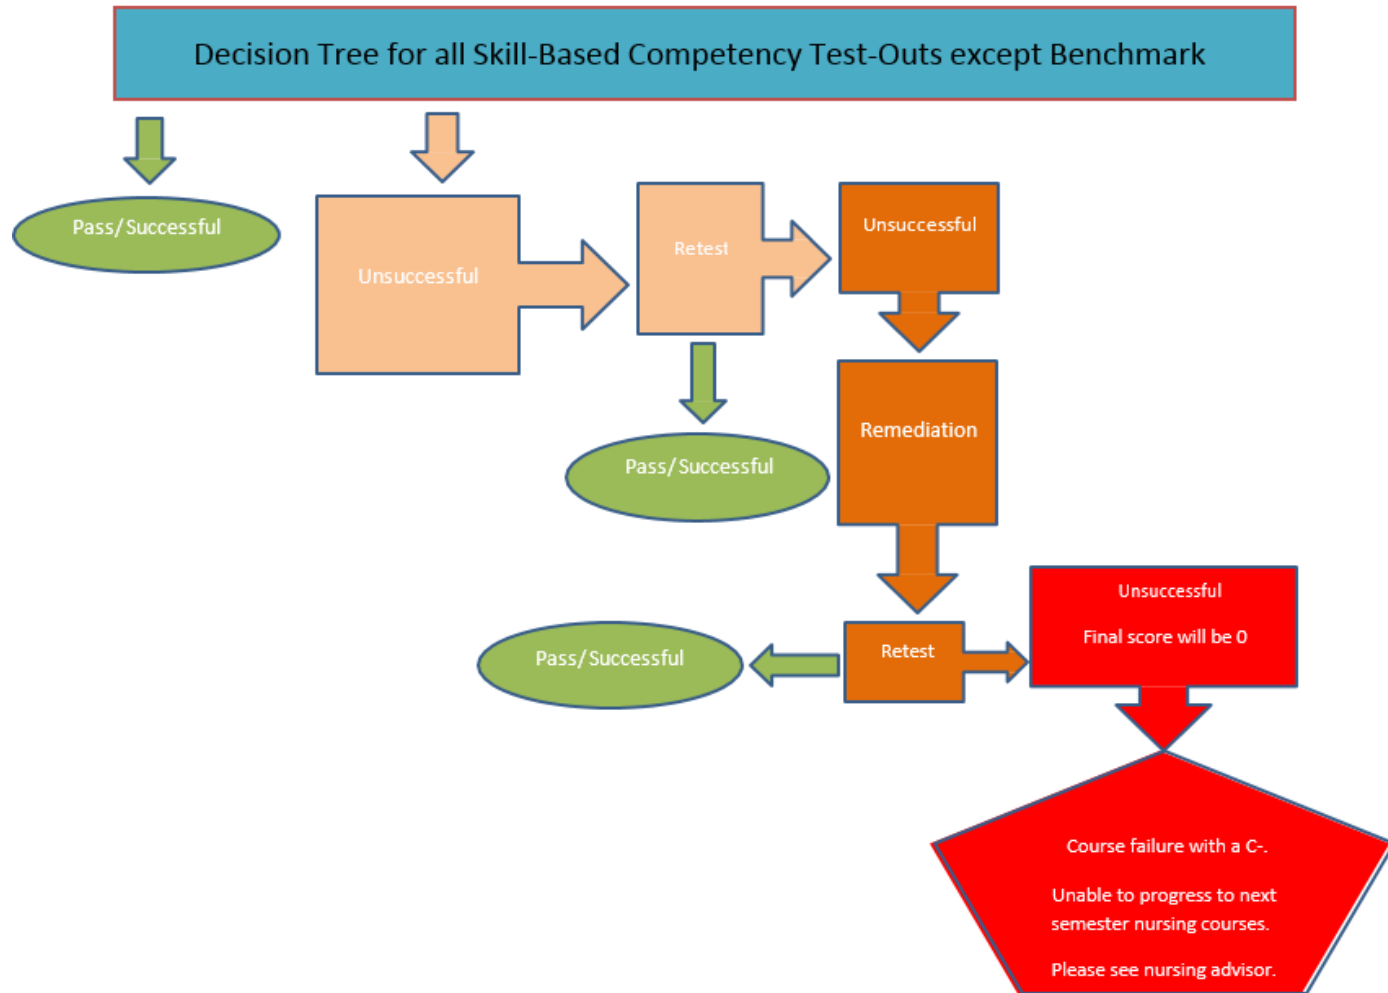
Decision Tree for all Skill-Based Competency Test-Outs except Benchmark

Pass/Successful

Unsuccessful

Retest

Unsuccessful

Pass/Successful

Remediation

Unsuccessful

Final score will be 0

Pass/Successful

Retest

Course failure with a C-.

Unable to progress to next semester nursing courses.

Please see nursing advisor.